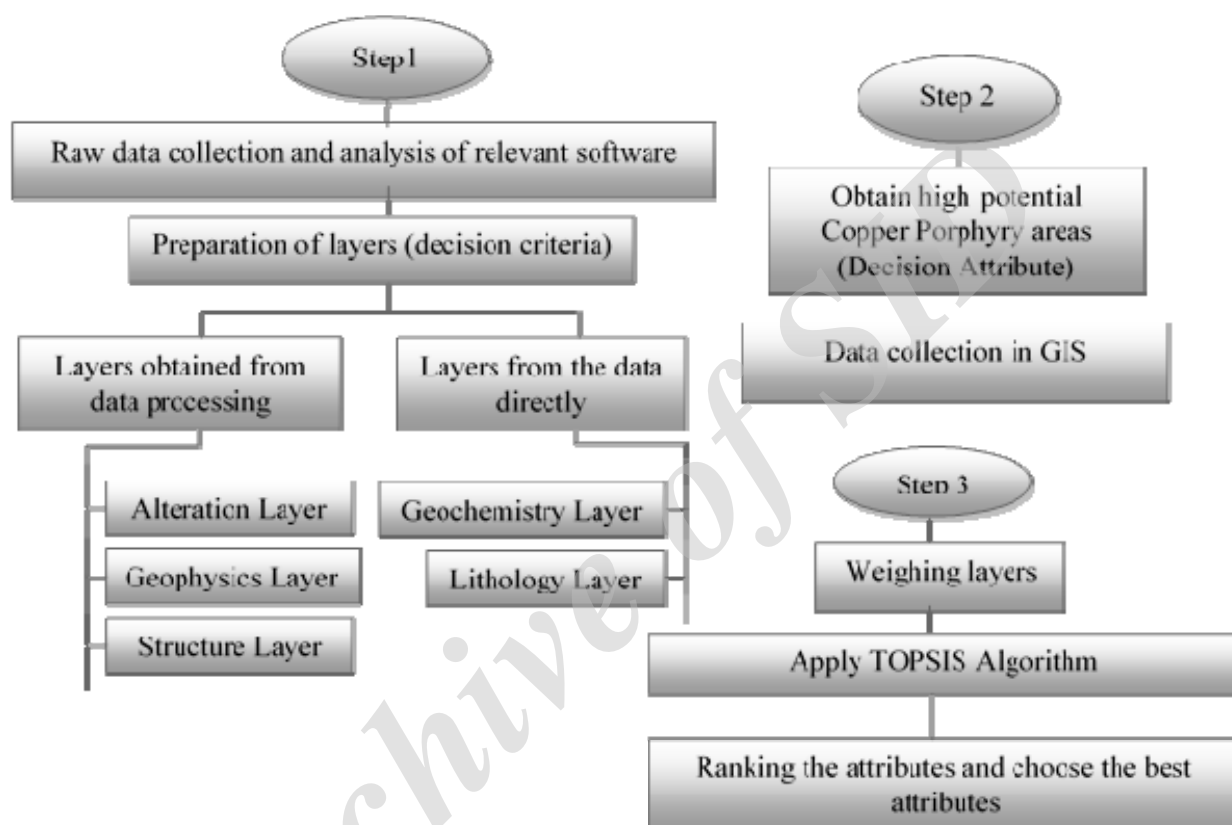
Step1

Raw data collection and analysis of relevant software

Preparation of layers (decision criteria)

Layers obtained from data processing

Layers from the data directly

Alteration Layer

Geophysics Layer

Structure Layer

Geochemistry Layer

Lithology Layer

Step 2

Obtain high potential Copper Porphyry areas (Decision Attribute)

Data collection in GIS

Step 3

Weighing layers

Apply TOPSIS Algorithm

Ranking the attributes and choose the best attributes

Archive of SID